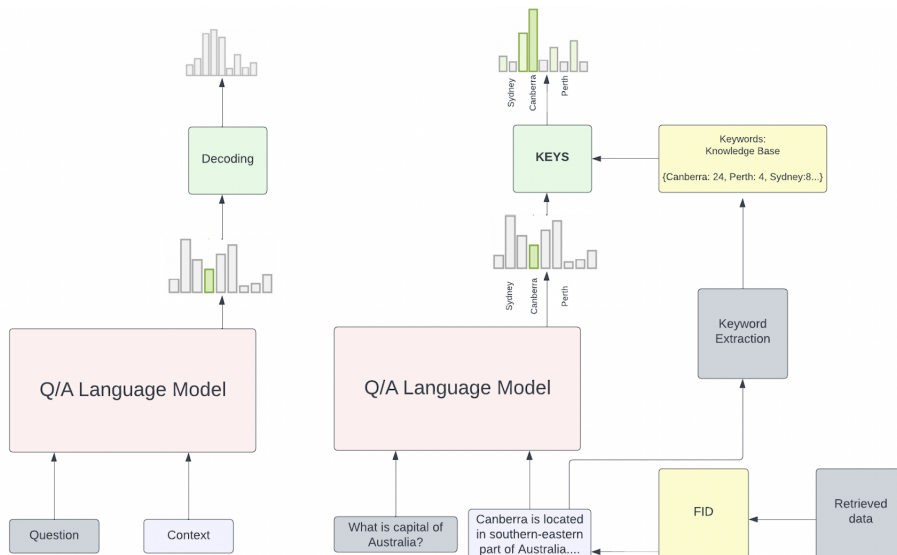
Decoding

Q/A Language Model

Question

Context

Sydney
Canberra
Perth

KEYS

Keywords:
Knowledge Base

{Canberra: 24, Perth: 4, Sydney:8...}

Sydney
Canberra
Perth

Q/A Language Model

Keyword Extraction

What is capital of Australia?

Canberra is located in southern-eastern part of Australia....

FID

Retrieved data